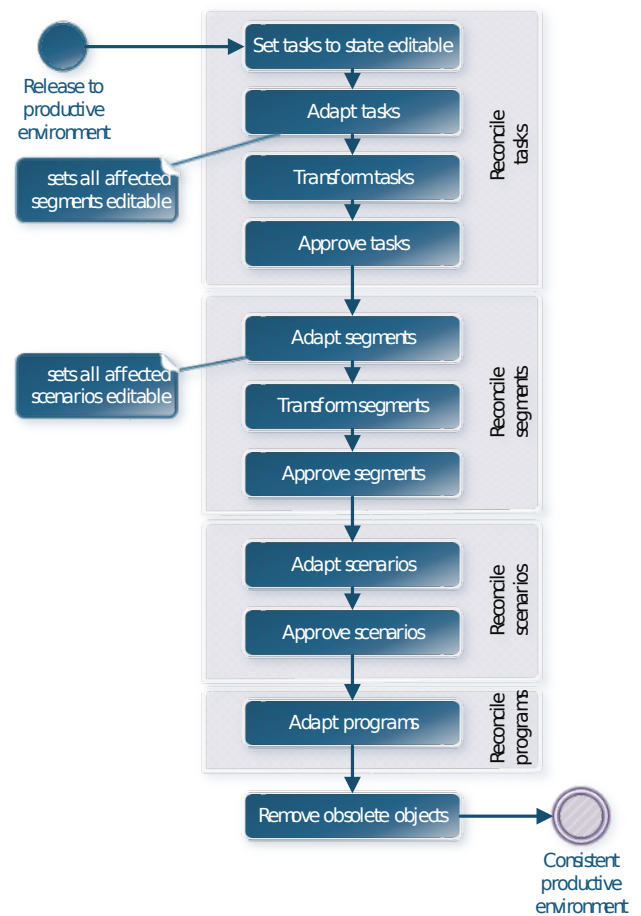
Release to productive environment

Set tasks to state editable

Adapt tasks

sets all affected segments editable

Transform tasks

Approve tasks

Reconcile tasks

Adapt segments

sets all affected scenarios editable

Transform segments

Approve segments

Reconcile segments

Adapt scenarios

Approve scenarios

Reconcile scenarios

Adapt programs

Reconcile programs

Remove obsolete objects

Consistent productive environment